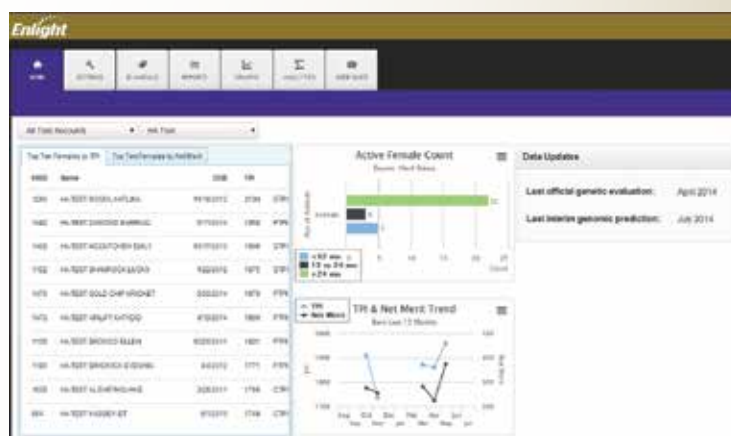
Enlight

HOME SETTINGS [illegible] REPORTS GRAPHS ANALYTICS HERD QUEST

All Tag Records | All Tags

Top Ten Females by TPI | Top Ten Females by Net Merit

| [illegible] | Name | DOB | TPI |
|---|---|---|---|
| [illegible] | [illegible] | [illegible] | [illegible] |
| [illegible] | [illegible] | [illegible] | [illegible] |
| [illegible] | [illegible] | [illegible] | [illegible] |
| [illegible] | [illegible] | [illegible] | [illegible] |
| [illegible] | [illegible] | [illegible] | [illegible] |
| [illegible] | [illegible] | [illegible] | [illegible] |
| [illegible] | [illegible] | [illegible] | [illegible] |
| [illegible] | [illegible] | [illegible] | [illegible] |
| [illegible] | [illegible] | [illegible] | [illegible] |
| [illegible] | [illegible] | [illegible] | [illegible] |

Active Female Count
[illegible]
<12 mo
12 to 24 mo
>24 mo

TPI & Net Merit Trend
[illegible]
TPI
Net Merit

Data Updates
Last official genetic evaluation: April 2014
Last interim genomic prediction: July 2014